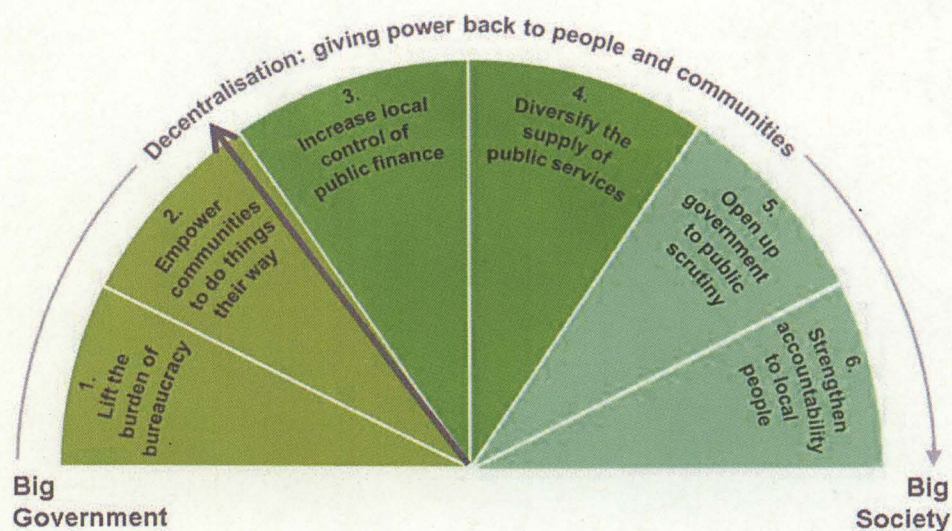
Decentralisation: giving power back to people and communities

1. Lift the burden of bureaucracy

2. Empower communities to do things their way

3. Increase local control of public finance

4. Diversify the supply of public services

5. Open up government to public scrutiny

6. Strengthen accountability to local people

Big Government

Big Society